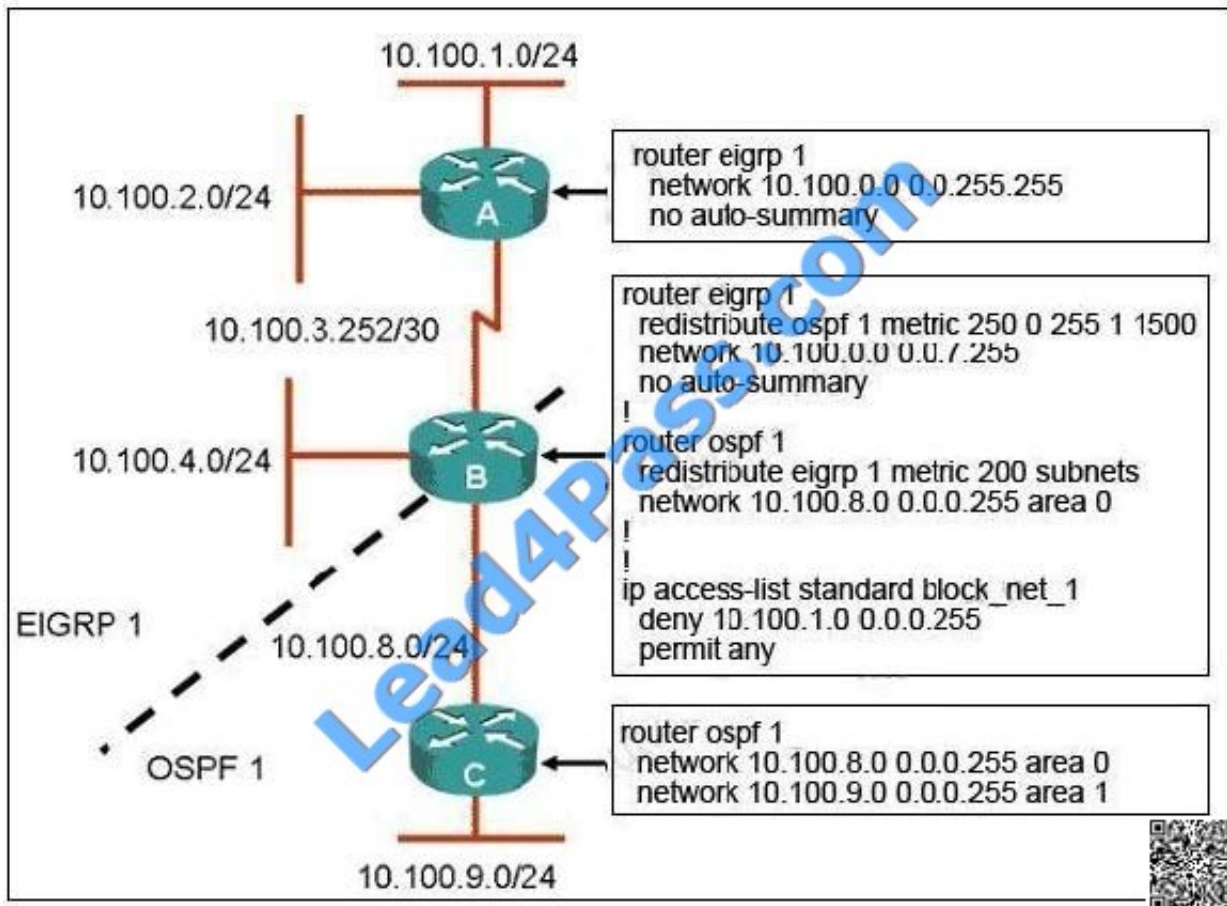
10.100.1.0/24

10.100.2.0/24

A

router eigrp 1
network 10.100.0.0 0.0.255.255
no auto-summary

10.100.3.252/30

router eigrp 1
redistribute ospf 1 metric 250 0 255 1 1500
network 10.100.0.0 0.0.7.255
no auto-summary
!
router ospf 1
redistribute eigrp 1 metric 200 subnets
network 10.100.8.0 0.0.0.255 area 0
!
!
ip access-list standard block_net_1
deny 10.100.1.0 0.0.0.255
permit any

10.100.4.0/24

B

EIGRP 1

10.100.8.0/24

OSPF 1

C

router ospf 1
network 10.100.8.0 0.0.0.255 area 0
network 10.100.9.0 0.0.0.255 area 1

10.100.9.0/24

Lead4Pass.com